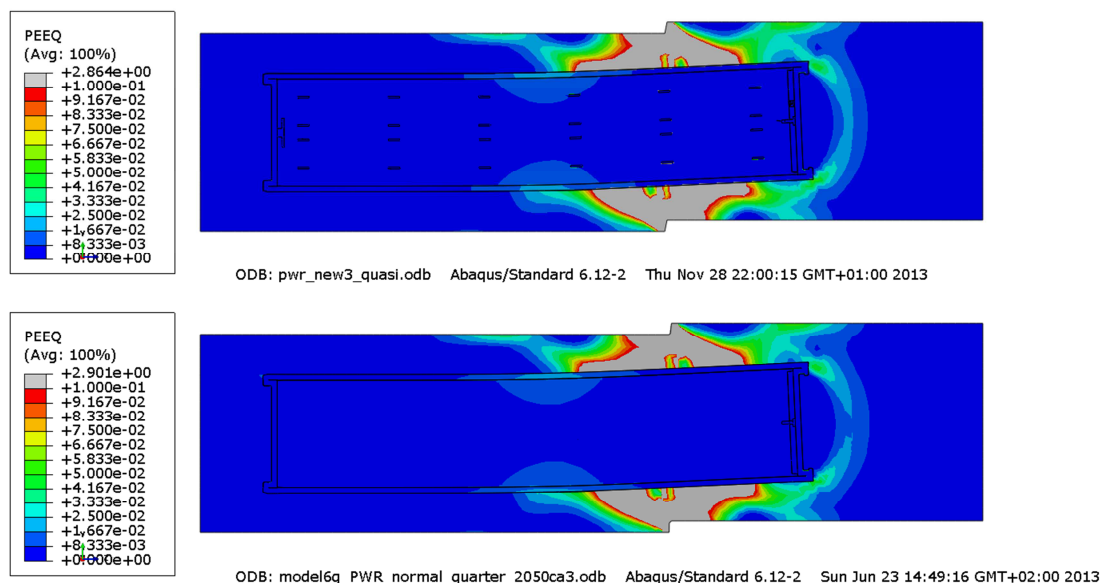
PEEQ
(Avg: 100%)
+2.864e+00
+1.000e-01
+9.167e-02
+8.333e-02
+7.500e-02
+6.667e-02
+5.833e-02
+5.000e-02
+4.167e-02
+3.333e-02
+2.500e-02
+1.667e-02
+8.333e-03
+0.000e+00

ODB: pwr_new3_quasi.odb Abaqus/Standard 6.12-2 Thu Nov 28 22:00:15 GMT+01:00 2013

PEEQ
(Avg: 100%)
+2.901e+00
+1.000e-01
+9.167e-02
+8.333e-02
+7.500e-02
+6.667e-02
+5.833e-02
+5.000e-02
+4.167e-02
+3.333e-02
+2.500e-02
+1.667e-02
+8.333e-03
+0.000e+00

ODB: model6g_PWR_normal_quarter_2050ca3.odb Abaqus/Standard 6.12-2 Sun Jun 23 14:49:16 GMT+02:00 2013